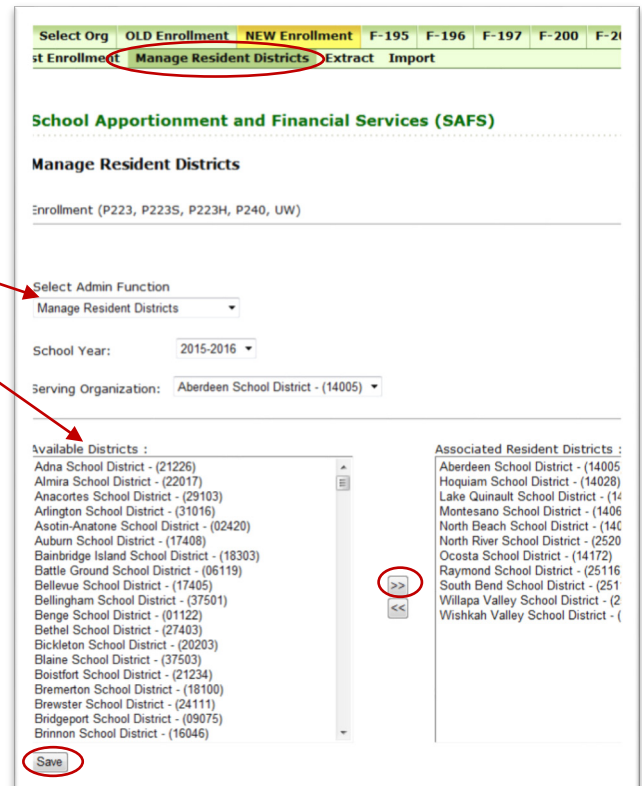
Select Org | OLD Enrollment | NEW Enrollment | F-195 | F-196 | F-197 | F-200 | F-2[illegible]

st Enrollment | Manage Resident Districts | Extract | Import

School Apportionment and Financial Services (SAFS)

Manage Resident Districts

Enrollment (P223, P223S, P223H, P240, UW)

Select Admin Function
Manage Resident Districts

School Year: 2015-2016

Serving Organization: Aberdeen School District - (14005)

Available Districts :
Adna School District - (21226)
Almira School District - (22017)
Anacortes School District - (29103)
Arlington School District - (31016)
Asotin-Anatone School District - (02420)
Auburn School District - (17408)
Bainbridge Island School District - (18303)
Battle Ground School District - (06119)
Bellevue School District - (17405)
Bellingham School District - (37501)
Benge School District - (01122)
Bethel School District - (27403)
Bickleton School District - (20203)
Blaine School District - (37503)
Boistfort School District - (21234)
Bremerton School District - (18100)
Brewster School District - (24111)
Bridgeport School District - (09075)
Brinnon School District - (16046)

>>
<<

Associated Resident Districts :
Aberdeen School District - (14005
Hoquiam School District - (14028)
Lake Quinault School District - (14
Montesano School District - (1406
North Beach School District - (140
North River School District - (2520
Ocosta School District - (14172)
Raymond School District - (25116
South Bend School District - (251
Willapa Valley School District - (2
Wishkah Valley School District - (

Save